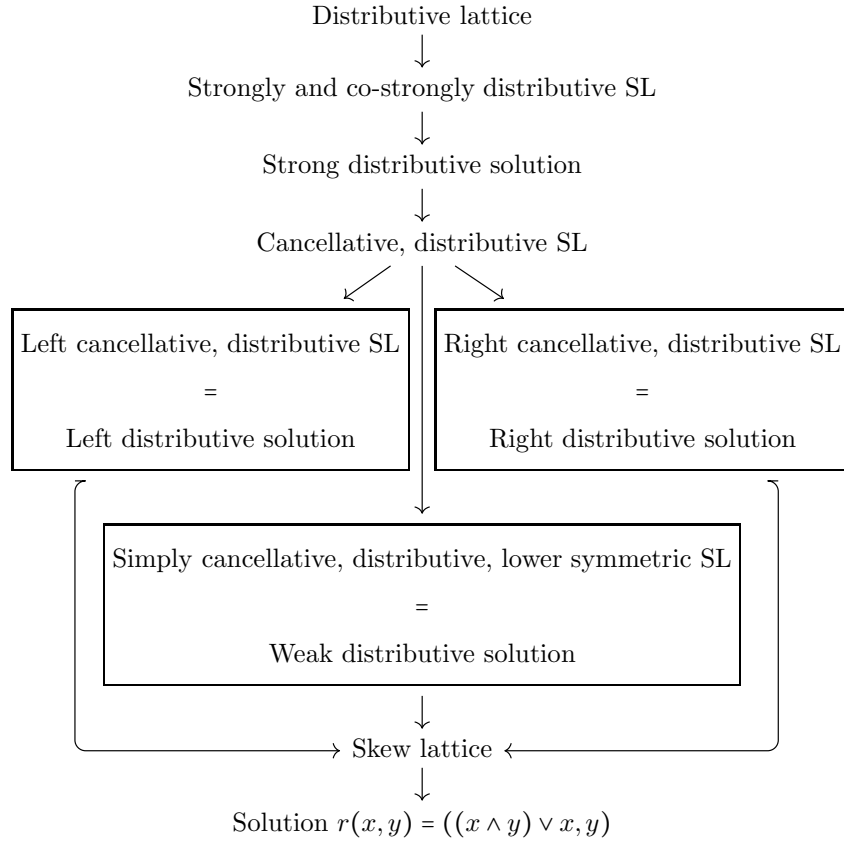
Distributive lattice

Strongly and co-strongly distributive SL

Strong distributive solution

Cancellative, distributive SL

Left cancellative, distributive SL
=
Left distributive solution

Right cancellative, distributive SL
=
Right distributive solution

Simply cancellative, distributive, lower symmetric SL
=
Weak distributive solution

Skew lattice

Solution $r(x,y) = ((x \wedge y) \vee x, y)$